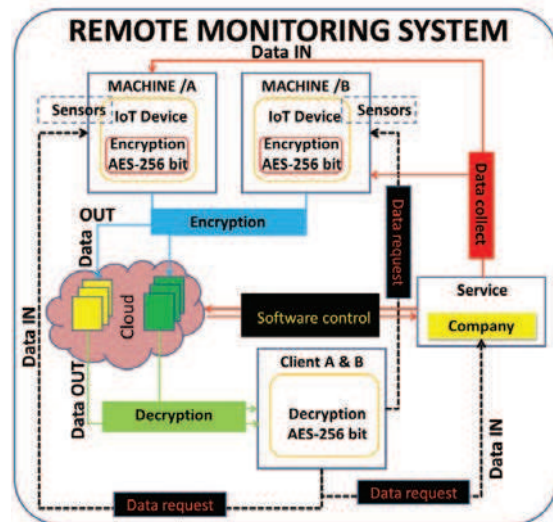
REMOTE MONITORING SYSTEM

Data IN

MACHINE /A

Sensors

IoT Device

Encryption AES-256 bit

MACHINE /B

Sensors

IoT Device

Encryption AES-256 bit

Data collect

Data request

OUT

Data

Encryption

Cloud

Service

Company

Software control

Data IN

Data OUT

Client A & B

Decryption

Decryption AES-256 bit

Data IN

Data request

Data request